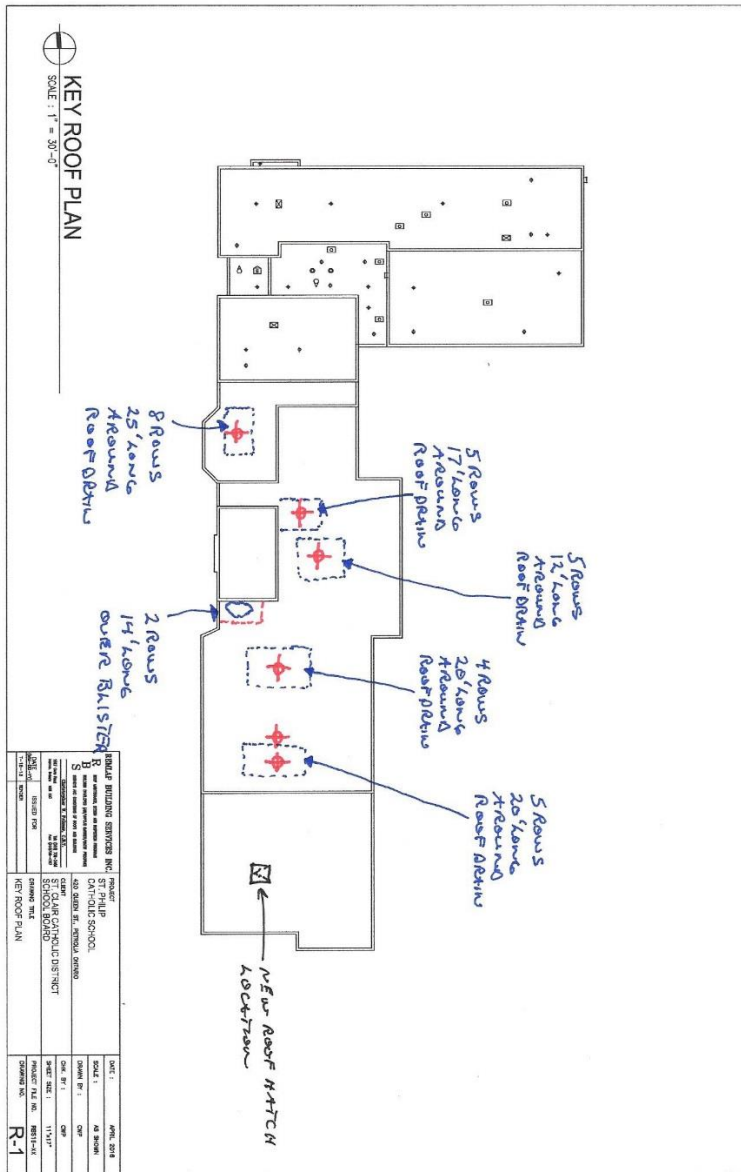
KEY ROOF PLAN
SCALE : 1" = 30'-0"

8 ROWS
25' LONG
AROUND
ROOF DRAIN

5 ROWS
17' LONG
AROUND
ROOF DRAIN

5 ROWS
12' LONG
AROUND
ROOF DRAIN

2 ROWS
14' LONG
OVER BLISTER

4 ROWS
20' LONG
AROUND
ROOF DRAIN

5 ROWS
20' LONG
AROUND
ROOF DRAIN

NEW ROOF HATCH
LOCATION

REMLAP BUILDING SERVICES INC.
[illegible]

7-18-18 | ISSUED FOR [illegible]

PROJECT
ST. PHILIP
CATHOLIC SCHOOL
420 QUEEN ST., PETROLIA ONTARIO
CLIENT
ST. CLAIR CATHOLIC DISTRICT
SCHOOL BOARD
DRAWING TITLE
KEY ROOF PLAN

DATE : APRIL 2018
SCALE : AS SHOWN
DRAWN BY : CRP
CHK. BY : CRP
SHEET SIZE : 11"x17"
PROJECT FILE NO. RBS18-XX
DRAWING NO. R-1